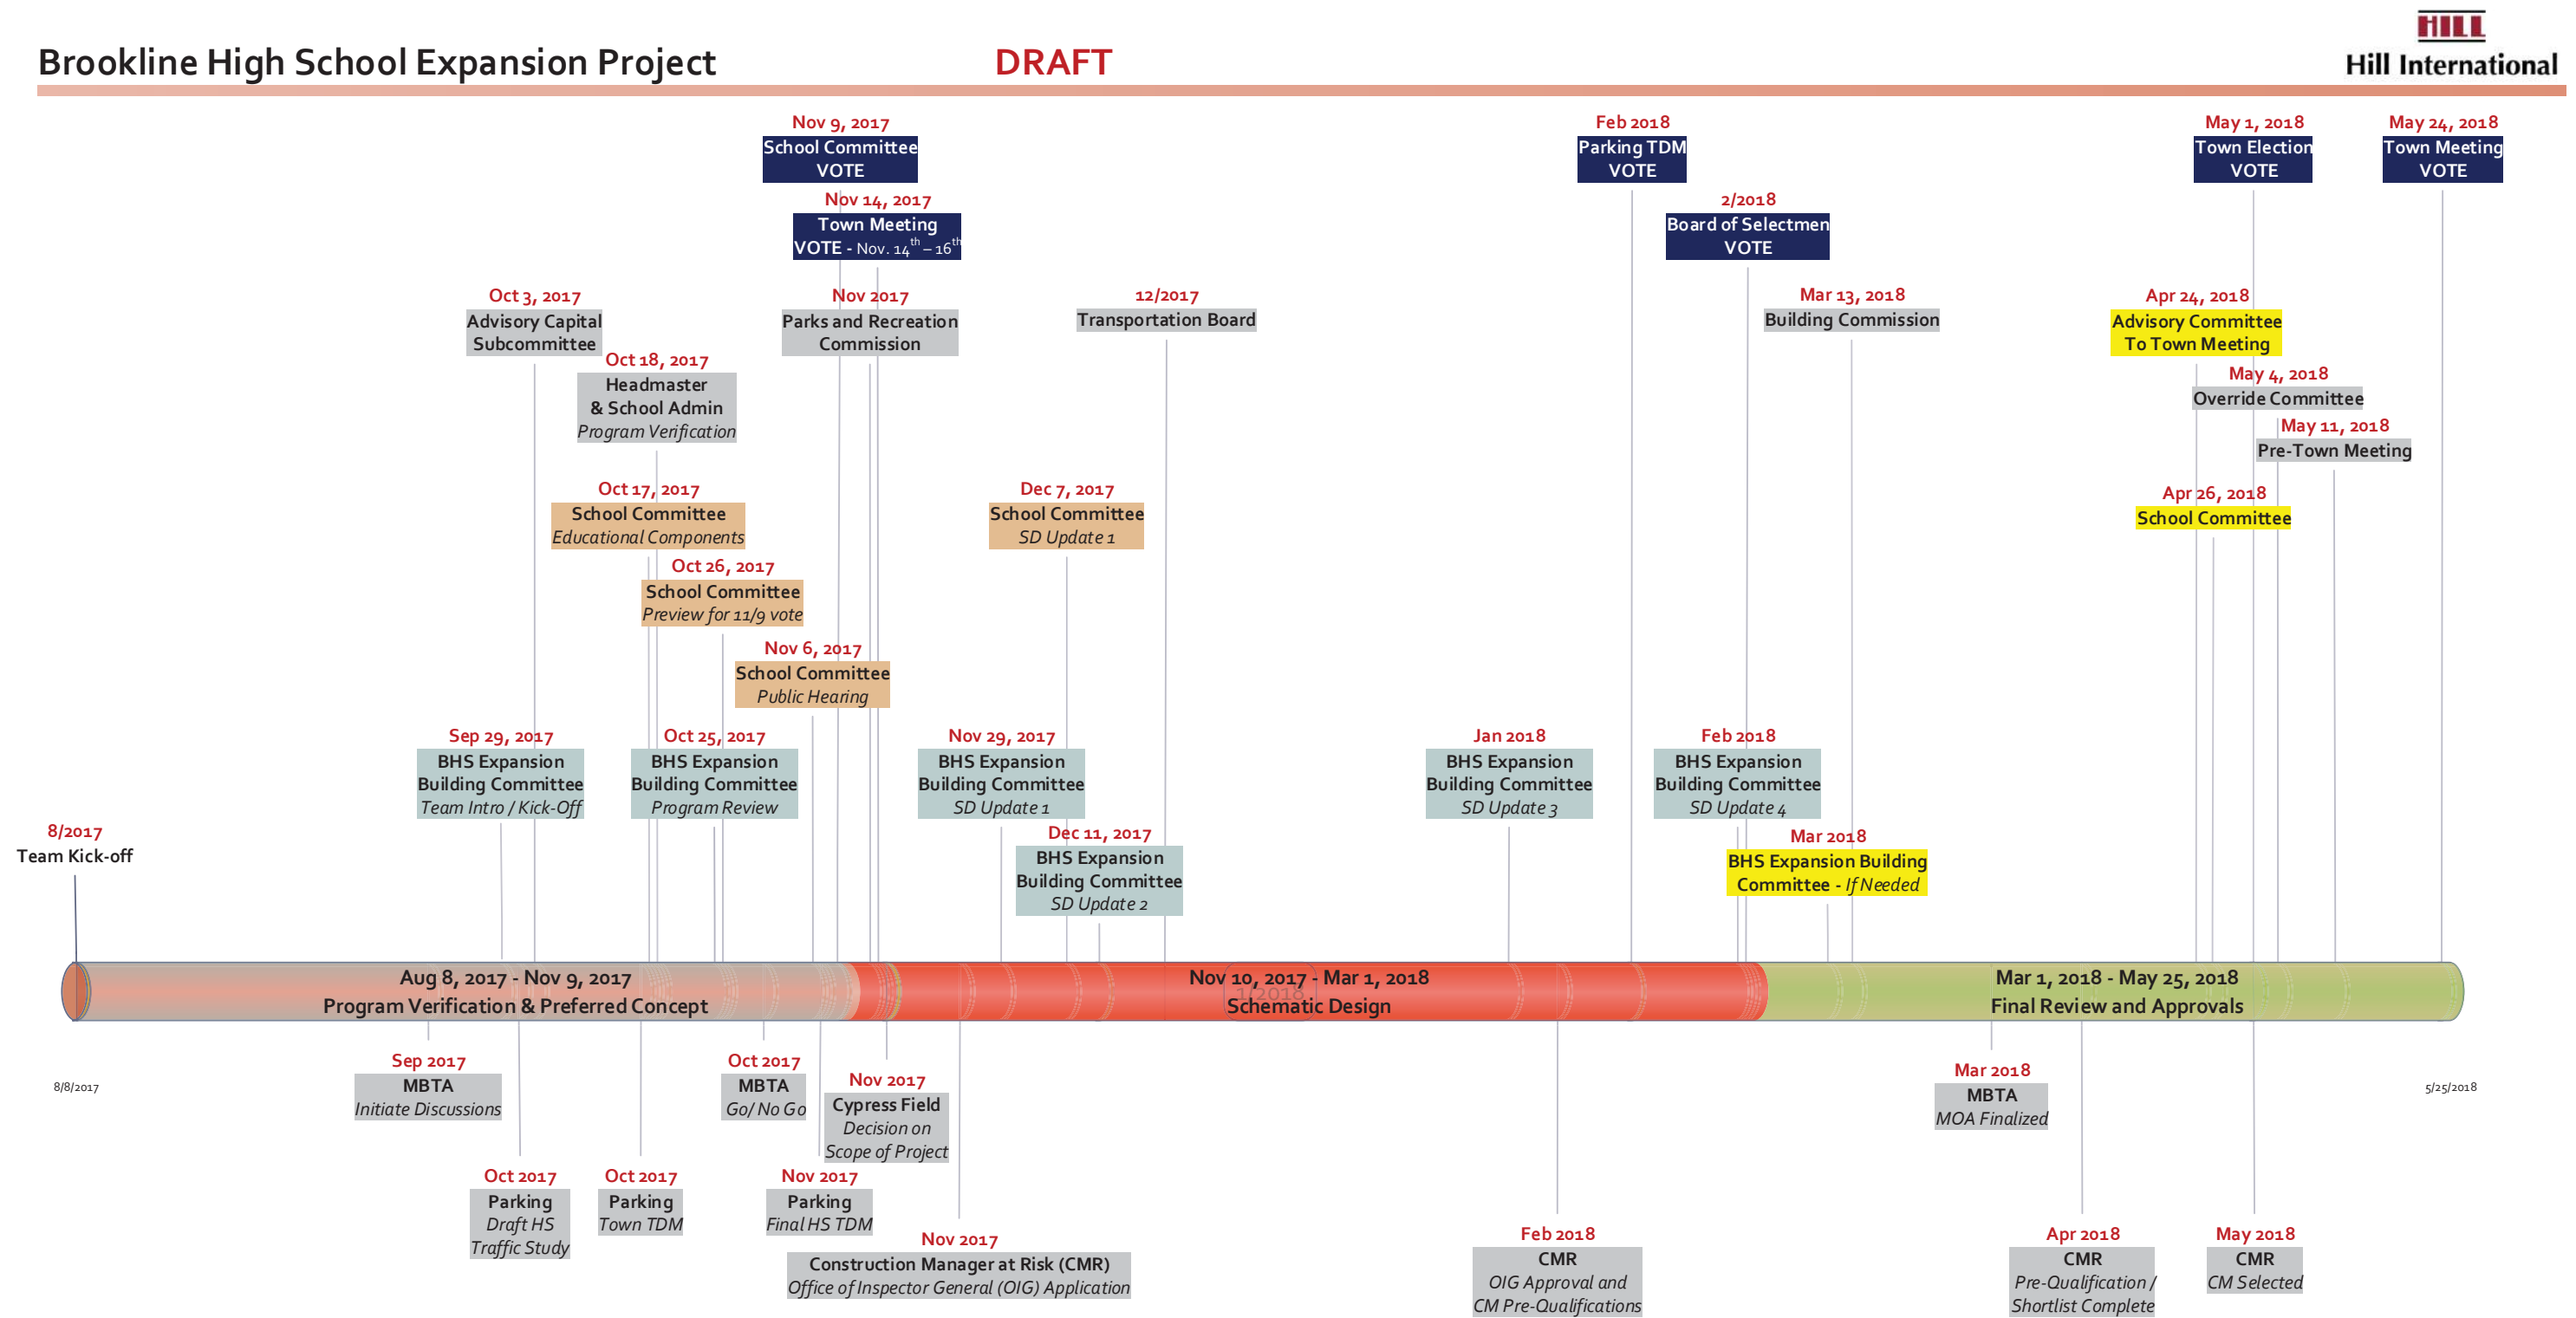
Brookline High School Expansion Project

DRAFT

HILL
Hill International

Nov 9, 2017
School Committee
VOTE

Nov 14, 2017
Town Meeting
VOTE - Nov. $14^{th} – 16^{th}$

Feb 2018
Parking TDM
VOTE

2/2018
Board of Selectmen
VOTE

May 1, 2018
Town Election
VOTE

May 24, 2018
Town Meeting
VOTE

Oct 3, 2017
Advisory Capital Subcommittee

Nov 2017
Parks and Recreation Commission

12/2017
Transportation Board

Mar 13, 2018
Building Commission

Apr 24, 2018
Advisory Committee To Town Meeting

Oct 18, 2017
Headmaster & School Admin
Program Verification

May 4, 2018
Override Committee

May 11, 2018
Pre-Town Meeting

Oct 17, 2017
School Committee
Educational Components

Dec 7, 2017
School Committee
SD Update 1

Apr 26, 2018
School Committee

Oct 26, 2017
School Committee
Preview for 11/9 vote

Nov 6, 2017
School Committee
Public Hearing

Sep 29, 2017
BHS Expansion Building Committee
Team Intro / Kick-Off

Oct 25, 2017
BHS Expansion Building Committee
Program Review

Nov 29, 2017
BHS Expansion Building Committee
SD Update 1

Jan 2018
BHS Expansion Building Committee
SD Update 3

Feb 2018
BHS Expansion Building Committee
SD Update 4

8/2017
Team Kick-off

Dec 11, 2017
BHS Expansion Building Committee
SD Update 2

Mar 2018
BHS Expansion Building Committee - If Needed

Aug 8, 2017 - Nov 9, 2017
Program Verification & Preferred Concept

Nov 10, 2017 - Mar 1, 2018
Schematic Design

Mar 1, 2018 - May 25, 2018
Final Review and Approvals

8/8/2017

5/25/2018

Sep 2017
MBTA
Initiate Discussions

Oct 2017
MBTA
Go/ No Go

Nov 2017
Cypress Field
Decision on Scope of Project

Mar 2018
MBTA
MOA Finalized

Oct 2017
Parking
Draft HS Traffic Study

Oct 2017
Parking
Town TDM

Nov 2017
Parking
Final HS TDM

Nov 2017
Construction Manager at Risk (CMR)
Office of Inspector General (OIG) Application

Feb 2018
CMR
OIG Approval and CM Pre-Qualifications

Apr 2018
CMR
Pre-Qualification / Shortlist Complete

May 2018
CMR
CM Selected